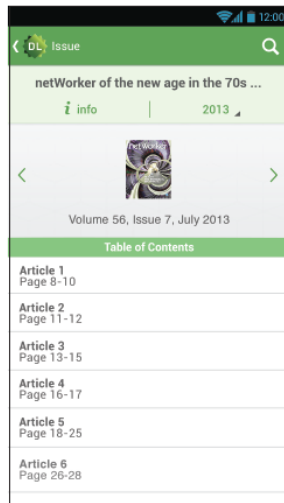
12:00

DL Issue

netWorker of the new age in the 70s ...

i info

2013

netWorker

Volume 56, Issue 7, July 2013

Table of Contents

Article 1
Page 8-10

Article 2
Page 11-12

Article 3
Page 13-15

Article 4
Page 16-17

Article 5
Page 18-25

Article 6
Page 26-28